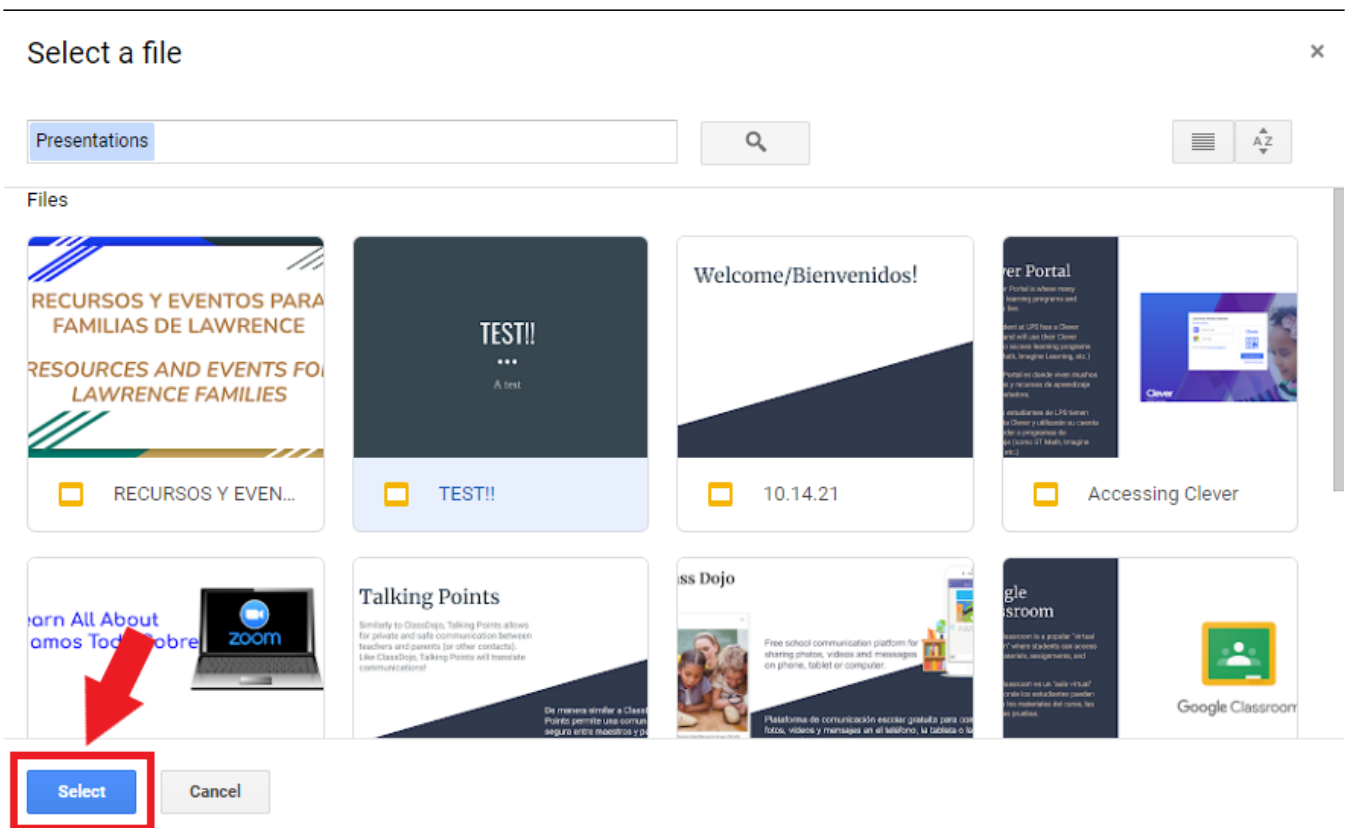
Select a file

×

Presentations

Files

RECURSOS Y EVENTOS PARA FAMILIAS DE LAWRENCE

RESOURCES AND EVENTS FOR LAWRENCE FAMILIES

RECURSOS Y EVEN...

TEST!!

A test

TEST!!

Welcome/Bienvenidos!

10.14.21

ver Portal

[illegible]

Clever

Accessing Clever

earn All About
amos Todo Sobre

zoom

Talking Points

Similarly to ClassDojo, Talking Points allows for private and safe communication between teachers and parents (or other contacts). Like ClassDojo, Talking Points will translate communications!

De manera similar a Class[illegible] Points permite una comun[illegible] segura entre maestros y p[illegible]

ss Dojo

Free school communication platform for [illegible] sharing photos, videos and messages on phone, tablet or computer.

Plataforma de comunicación escolar gratuita para co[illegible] fotos, videos y mensajes en el teléfono, la tableta o la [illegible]

gle
ssroom

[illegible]

Google Classroom

Select

Cancel